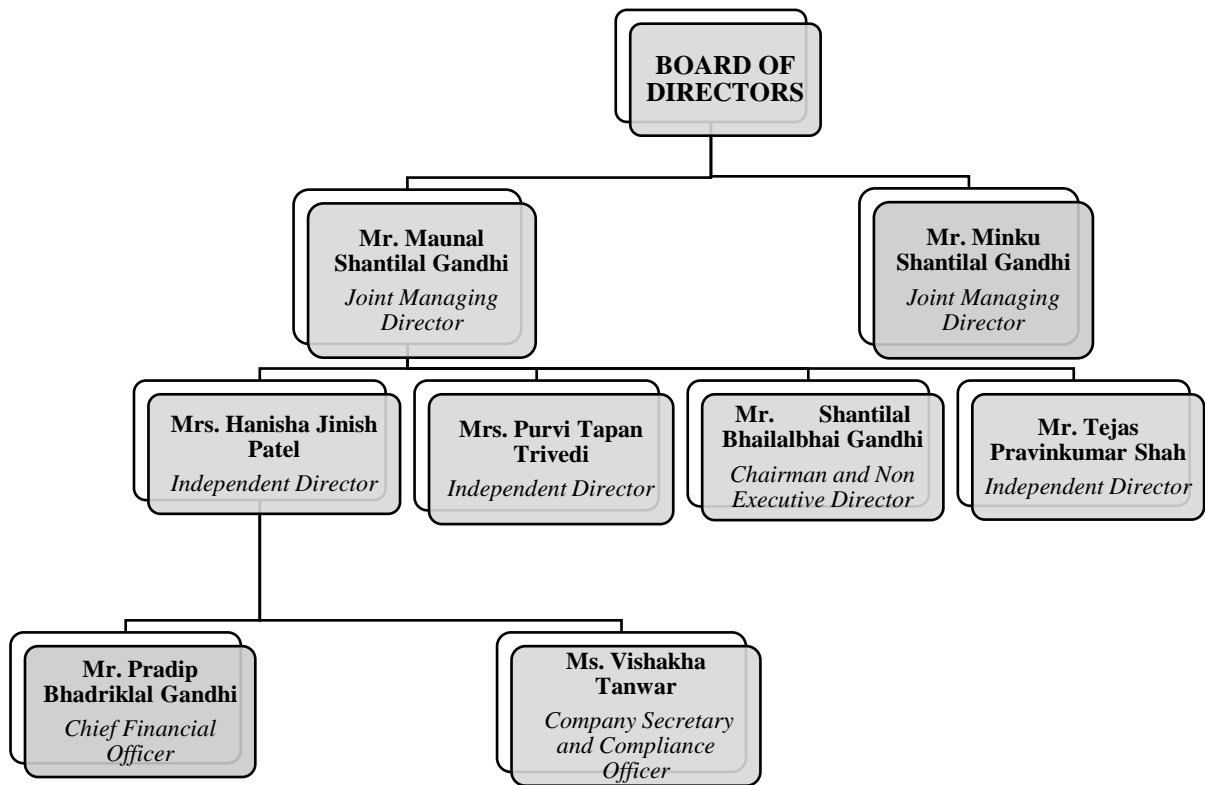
BOARD OF DIRECTORS

Mr. Maunal Shantilal Gandhi
Joint Managing Director

Mr. Minku Shantilal Gandhi
Joint Managing Director

Mrs. Hanisha Jinish Patel
Independent Director

Mrs. Purvi Tapan Trivedi
Independent Director

Mr. Shantilal Bhailalbhai Gandhi
Chairman and Non Executive Director

Mr. Tejas Pravinkumar Shah
Independent Director

Mr. Pradip Bhadriklal Gandhi
Chief Financial Officer

Ms. Vishakha Tanwar
Company Secretary and Compliance Officer